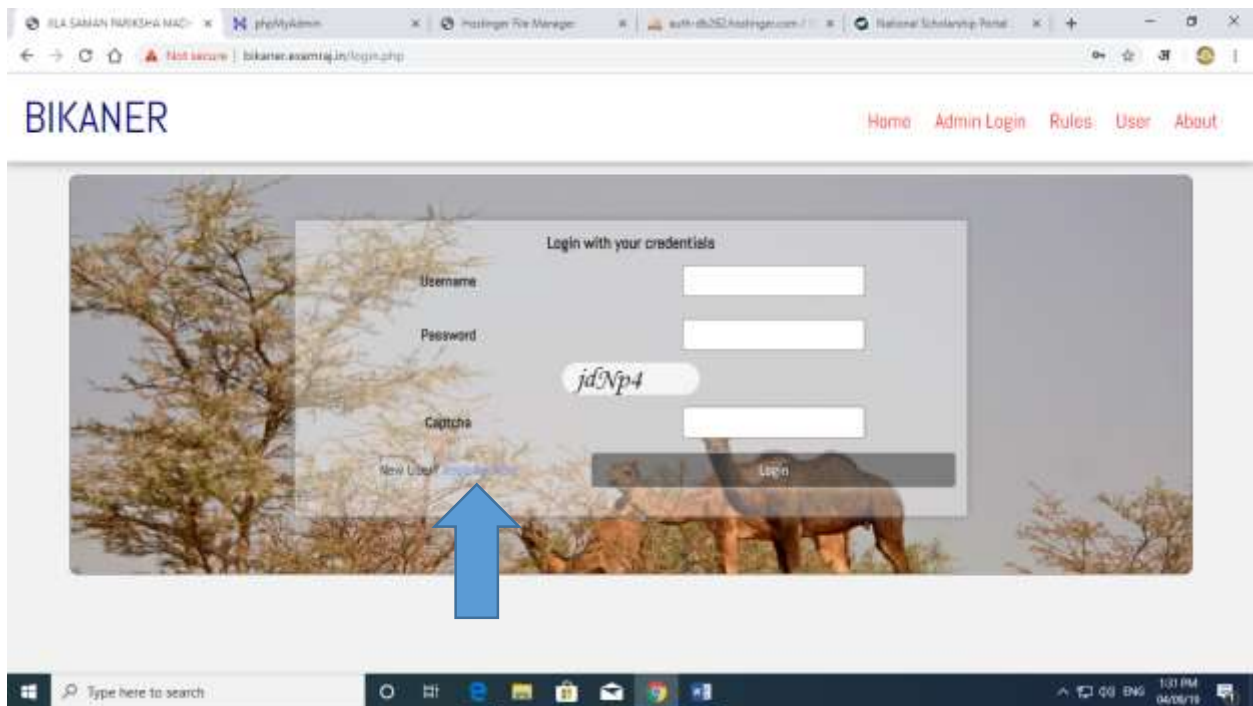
JILA SAMAN PARIKSHA MAD × phpMyAdmin × Hostinger File Manager × auth-db262.hostinger.com / × National Scholarship Portal × +

Not secure | bikaner.examraj.in/login.php

अ

BIKANER

Home Admin Login Rules User About

Login with your credentials

Username

Password

jdNp4

Captcha

New User? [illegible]

Login

Type here to search

1:31 PM 04/08/19

ENG